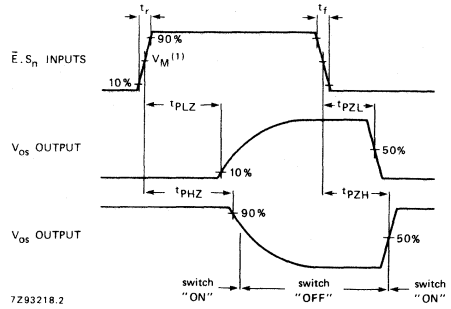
$t_r$

$t_f$

$\bar{E}.S_n$ INPUTS

90%

$V_M^{(1)}$

10%

$t_{PLZ}$

$t_{PZL}$

$V_{os}$ OUTPUT

50%

10%

$t_{PHZ}$

$t_{PZH}$

$V_{os}$ OUTPUT

90%

50%

switch "ON"

switch "OFF"

switch "ON"

7Z93218.2